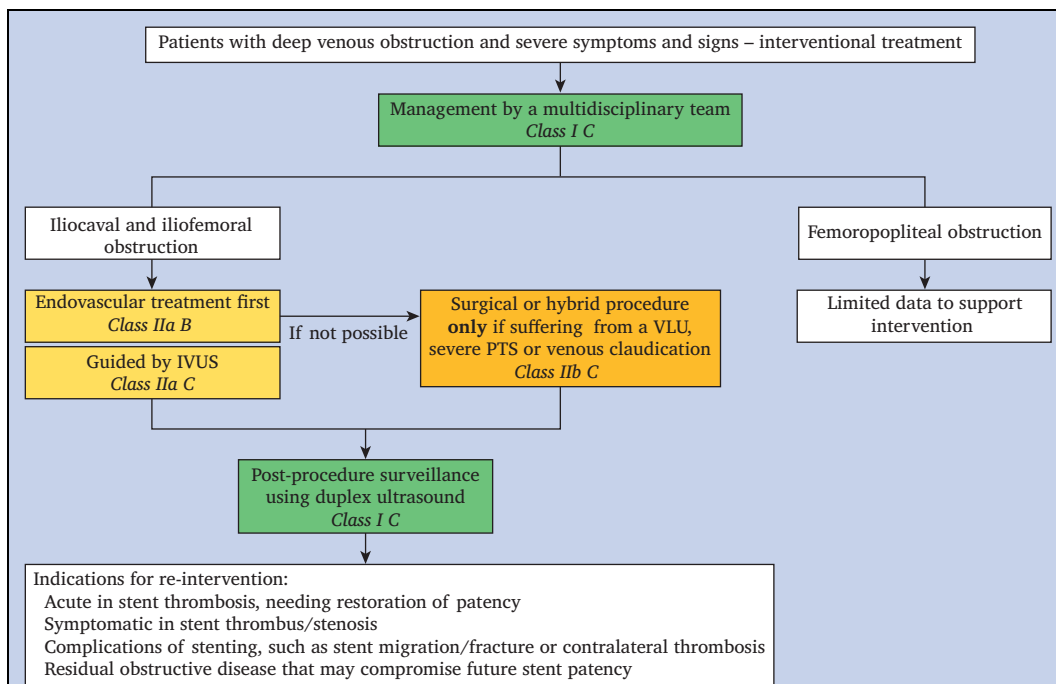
Patients with deep venous obstruction and severe symptoms and signs – interventional treatment

Management by a multidisciplinary team
*Class I C*

Iliocaval and iliofemoral obstruction

Femoropopliteal obstruction

Endovascular treatment first
*Class IIa B*

Guided by IVUS
*Class IIa C*

If not possible

Surgical or hybrid procedure **only** if suffering from a VLU, severe PTS or venous claudication
*Class IIb C*

Limited data to support intervention

Post-procedure surveillance using duplex ultrasound
*Class I C*

Indications for re-intervention:
Acute in stent thrombosis, needing restoration of patency
Symptomatic in stent thrombus/stenosis
Complications of stenting, such as stent migration/fracture or contralateral thrombosis
Residual obstructive disease that may compromise future stent patency